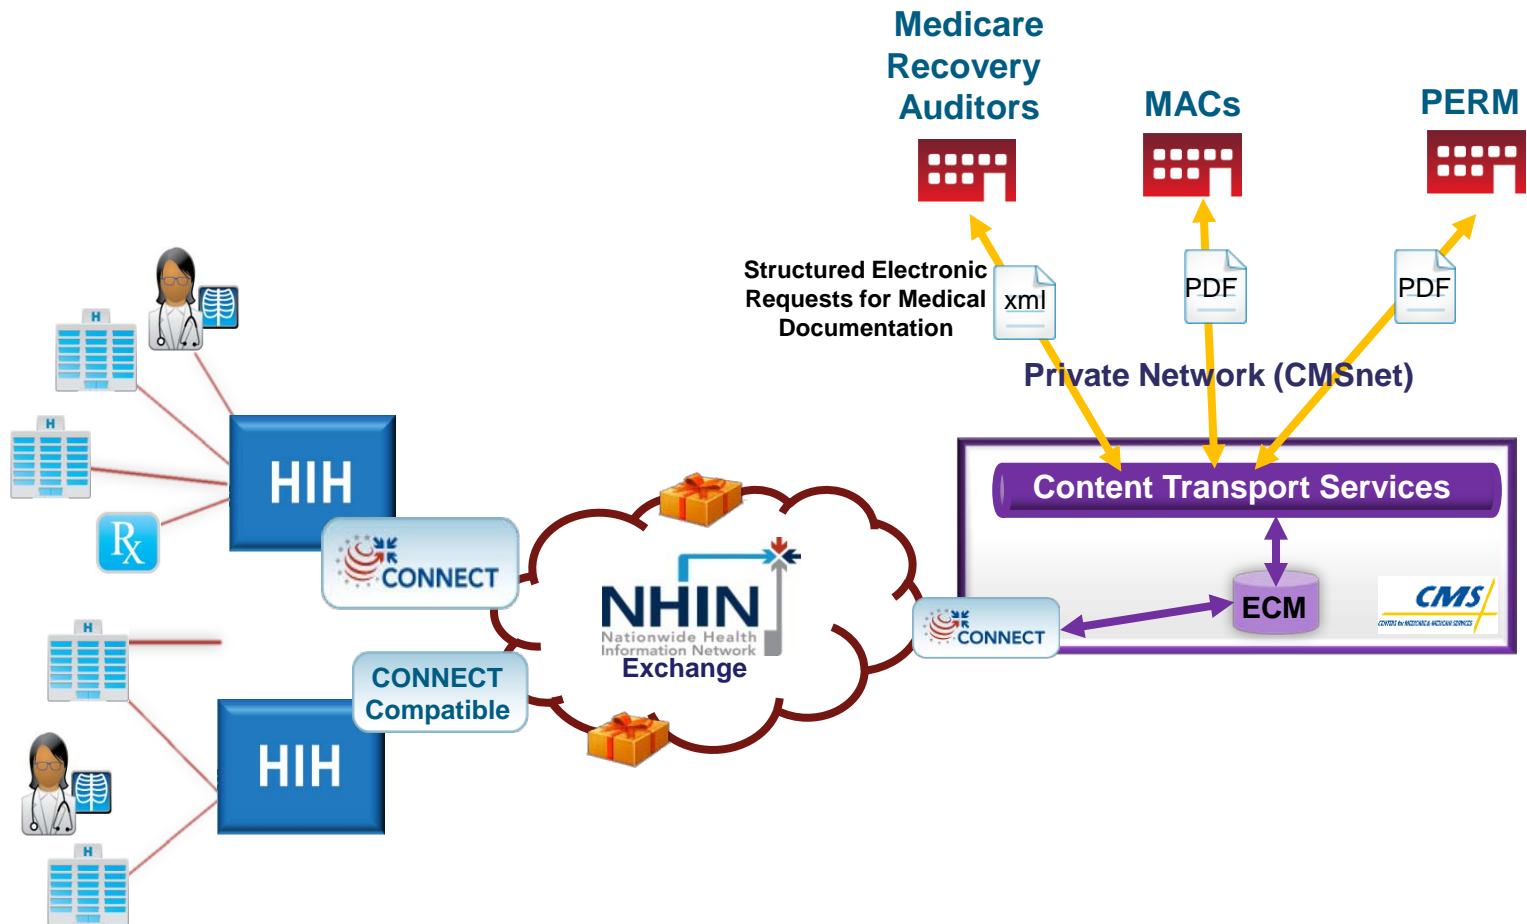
Medicare Recovery Auditors

MACs

PERM

Structured Electronic Requests for Medical Documentation

xml

PDF

PDF

Private Network (CMSnet)

Content Transport Services

ECM

CMS
CENTERS for MEDICARE & MEDICAID SERVICES

CONNECT

HIH

H

H

H

H

H

Rx

CONNECT

CONNECT Compatible

HIH

NHIN
Nationwide Health Information Network
Exchange